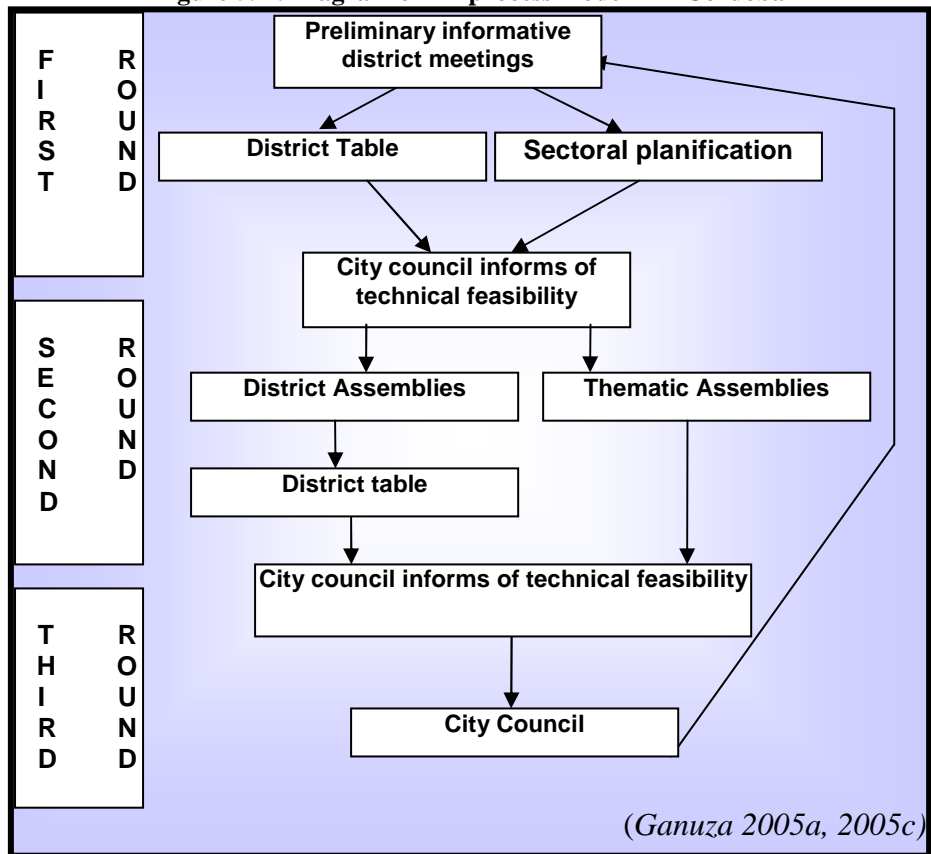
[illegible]

FIRST ROUND

SECOND ROUND

THIRD ROUND

Preliminary informative district meetings

District Table

Sectoral planification

City council informs of technical feasibility

District Assemblies

Thematic Assemblies

District table

City council informs of technical feasibility

City Council

(Ganuza 2005a, 2005c)